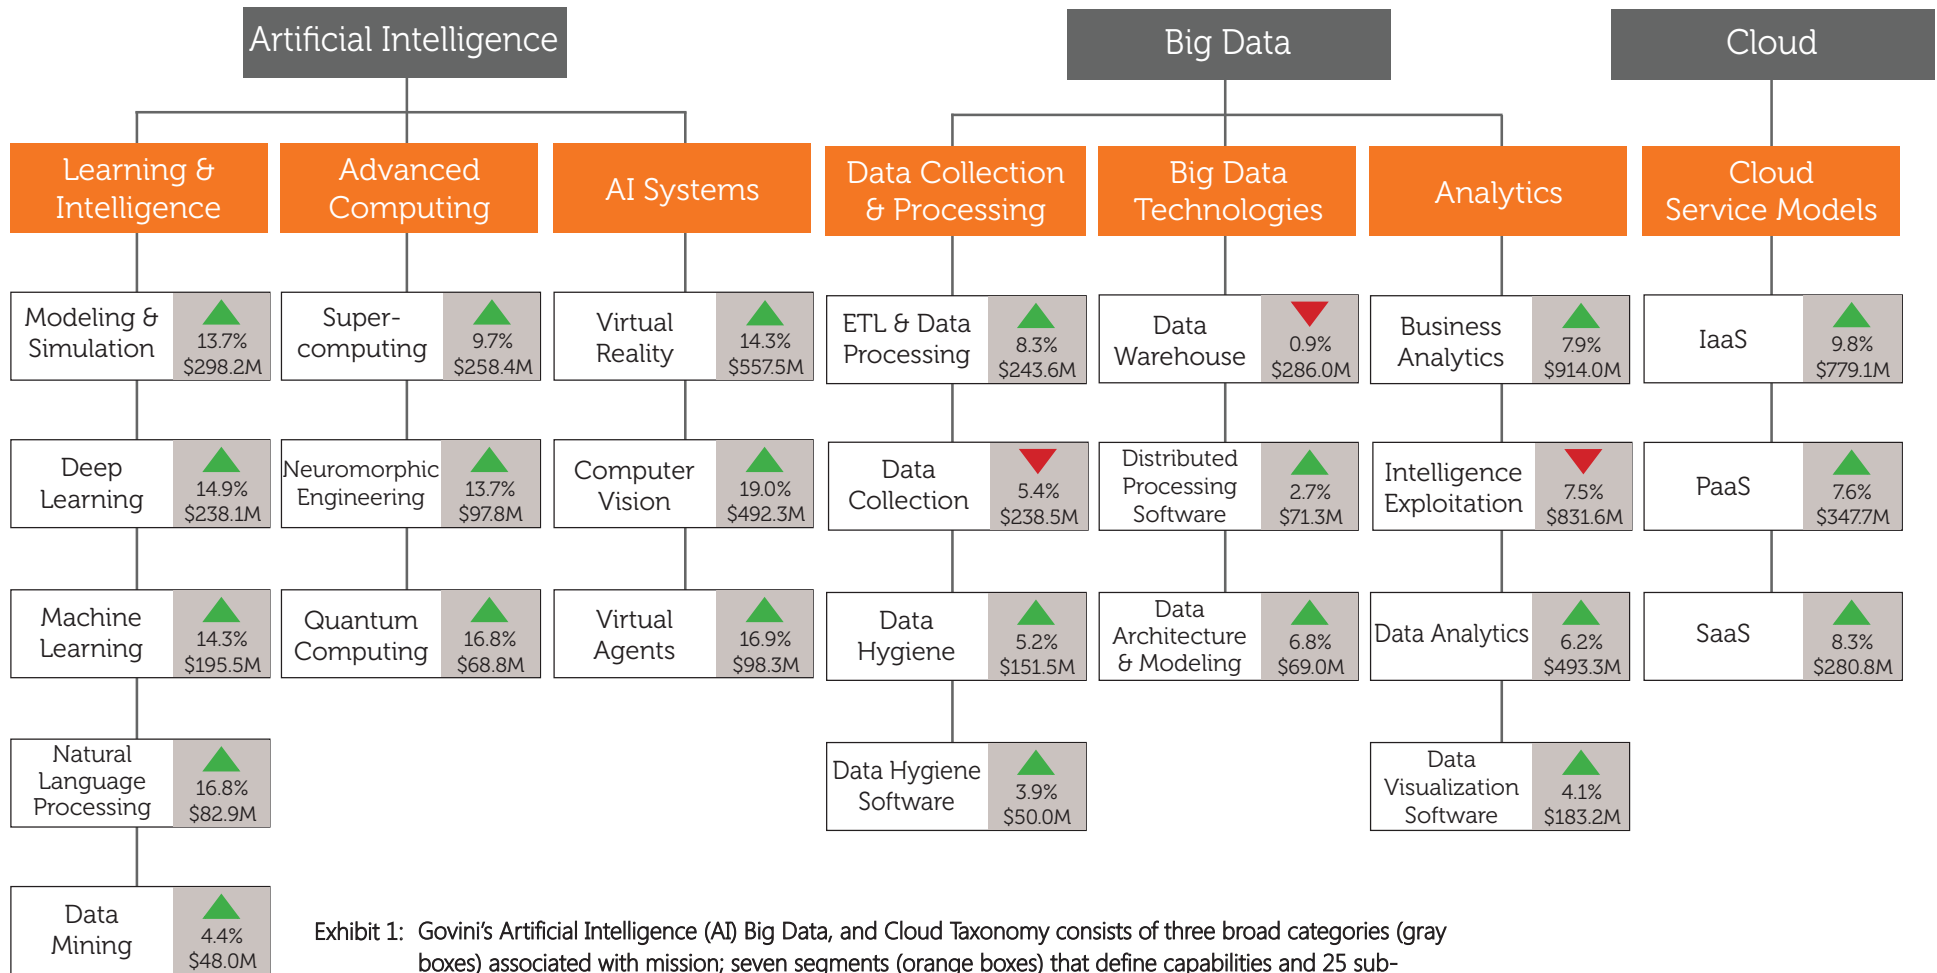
Artificial Intelligence

Big Data

Cloud

Learning & Intelligence

Advanced Computing

AI Systems

Data Collection & Processing

Big Data Technologies

Analytics

Cloud Service Models

Modeling & Simulation 13.7% $298.2M

Super-computing 9.7% $258.4M

Virtual Reality 14.3% $557.5M

ETL & Data Processing 8.3% $243.6M

Data Warehouse 0.9% $286.0M

Business Analytics 7.9% $914.0M

IaaS 9.8% $779.1M

Deep Learning 14.9% $238.1M

Neuromorphic Engineering 13.7% $97.8M

Computer Vision 19.0% $492.3M

Data Collection 5.4% $238.5M

Distributed Processing Software 2.7% $71.3M

Intelligence Exploitation 7.5% $831.6M

PaaS 7.6% $347.7M

Machine Learning 14.3% $195.5M

Quantum Computing 16.8% $68.8M

Virtual Agents 16.9% $98.3M

Data Hygiene 5.2% $151.5M

Data Architecture & Modeling 6.8% $69.0M

Data Analytics 6.2% $493.3M

SaaS 8.3% $280.8M

Natural Language Processing 16.8% $82.9M

Data Hygiene Software 3.9% $50.0M

Data Visualization Software 4.1% $183.2M

Data Mining 4.4% $48.0M

Exhibit 1: Govini's Artificial Intelligence (AI) Big Data, and Cloud Taxonomy consists of three broad categories (gray boxes) associated with mission; seven segments (orange boxes) that define capabilities and 25 sub-